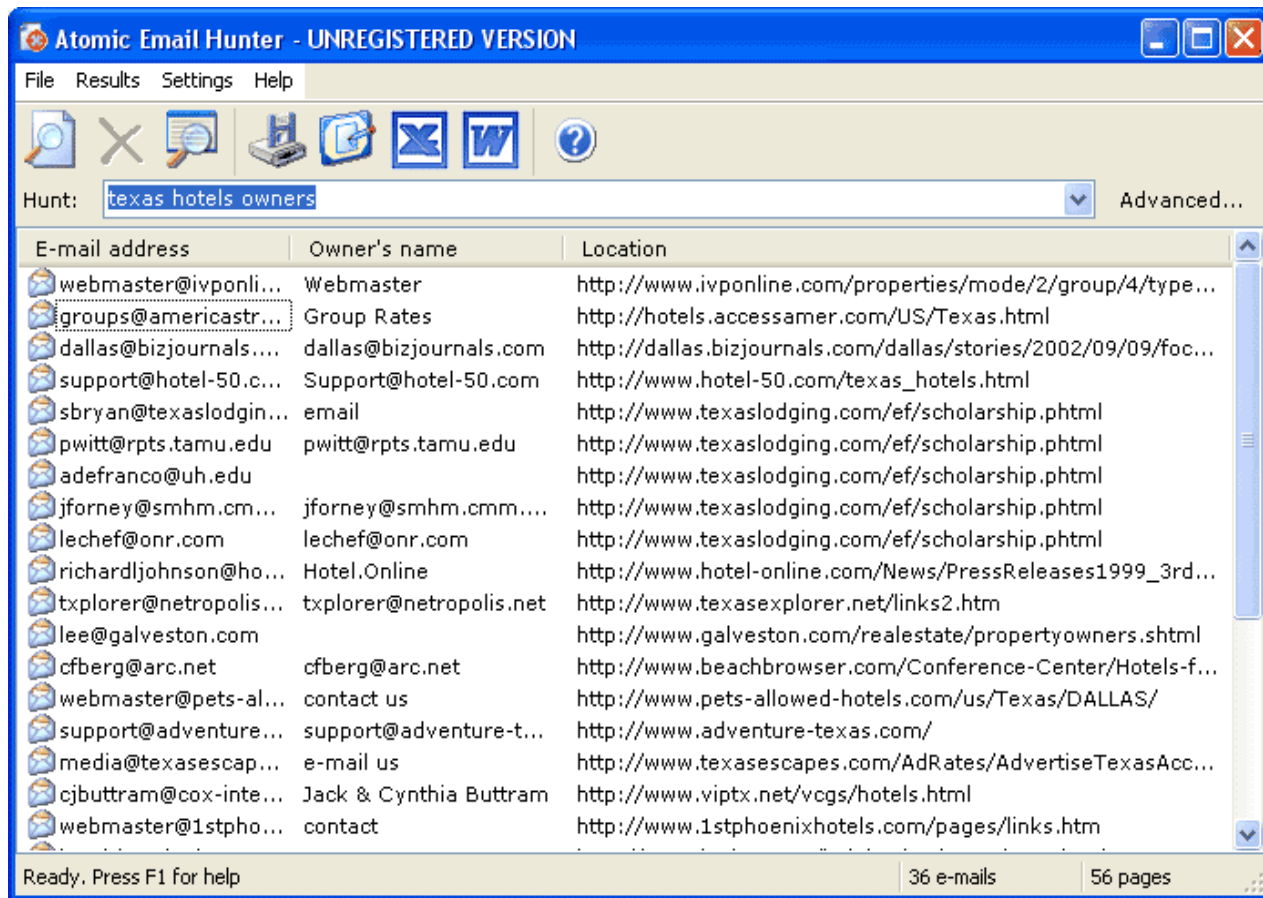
Atomic Email Hunter - UNREGISTERED VERSION

File Results Settings Help

Hunt: texas hotels owners

Advanced...

| E-mail address | Owner's name | Location |
|---|---|---|
| webmaster@ivponli... | Webmaster | http://www.ivponline.com/properties/mode/2/group/4/type... |
| groups@americastr... | Group Rates | http://hotels.accessamer.com/US/Texas.html |
| dallas@bizjournals.... | dallas@bizjournals.com | http://dallas.bizjournals.com/dallas/stories/2002/09/09/foc... |
| support@hotel-50.c... | Support@hotel-50.com | http://www.hotel-50.com/texas_hotels.html |
| sbryan@texaslodgin... | email | http://www.texaslodging.com/ef/scholarship.phtml |
| pwitt@rpts.tamu.edu | pwitt@rpts.tamu.edu | http://www.texaslodging.com/ef/scholarship.phtml |
| adefranco@uh.edu | | http://www.texaslodging.com/ef/scholarship.phtml |
| jforney@smhm.cm... | jforney@smhm.cmm.... | http://www.texaslodging.com/ef/scholarship.phtml |
| lechef@onr.com | lechef@onr.com | http://www.texaslodging.com/ef/scholarship.phtml |
| richardljohnson@ho... | Hotel.Online | http://www.hotel-online.com/News/PressReleases1999_3rd... |
| txplorer@netropolis... | txplorer@netropolis.net | http://www.texasexplorer.net/links2.htm |
| lee@galveston.com | | http://www.galveston.com/realestate/propertyowners.shtml |
| cfberg@arc.net | cfberg@arc.net | http://www.beachbrowser.com/Conference-Center/Hotels-f... |
| webmaster@pets-al... | contact us | http://www.pets-allowed-hotels.com/us/Texas/DALLAS/ |
| support@adventure... | support@adventure-t... | http://www.adventure-texas.com/ |
| media@texasescap... | e-mail us | http://www.texasescapes.com/AdRates/AdvertiseTexasAcc... |
| cjbuttram@cox-inte... | Jack & Cynthia Buttram | http://www.viptx.net/vcgs/hotels.html |
| webmaster@1stpho... | contact | http://www.1stphoenixhotels.com/pages/links.htm |

Ready. Press F1 for help | 36 e-mails | 56 pages